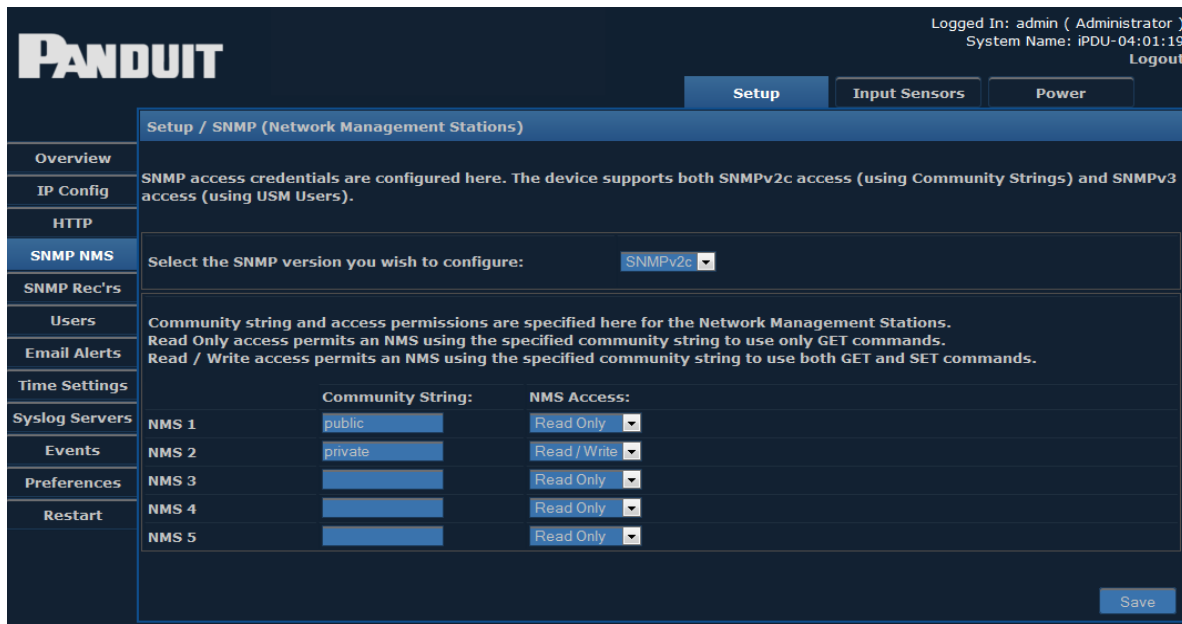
PANDUIT

Logged In: admin ( Administrator )
System Name: iPDU-04:01:19
Logout

Setup
Input Sensors
Power

Overview
IP Config
HTTP
SNMP NMS
SNMP Rec'rs
Users
Email Alerts
Time Settings
Syslog Servers
Events
Preferences
Restart

Setup / SNMP (Network Management Stations)

SNMP access credentials are configured here. The device supports both SNMPv2c access (using Community Strings) and SNMPv3 access (using USM Users).

Select the SNMP version you wish to configure: SNMPv2c

Community string and access permissions are specified here for the Network Management Stations.
Read Only access permits an NMS using the specified community string to use only GET commands.
Read / Write access permits an NMS using the specified community string to use both GET and SET commands.

| | Community String: | NMS Access: |
|---|---|---|
| NMS 1 | public | Read Only |
| NMS 2 | private | Read / Write |
| NMS 3 | | Read Only |
| NMS 4 | | Read Only |
| NMS 5 | | Read Only |

Save